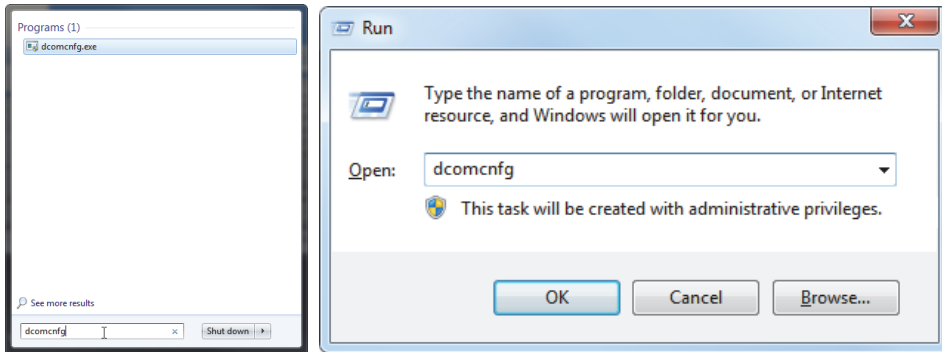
Programs (1)
dcomcnfg.exe

See more results

dcomcnfg ×
Shut down

Run
X

Type the name of a program, folder, document, or Internet resource, and Windows will open it for you.

Open: dcomcnfg

This task will be created with administrative privileges.

OK
Cancel
Browse...